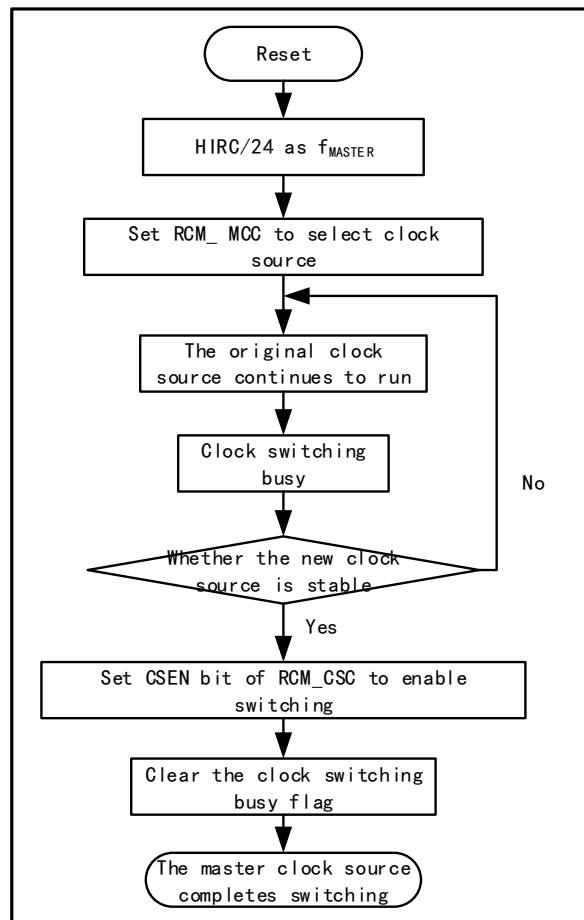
Reset

HIRC/24 as $f_{MASTER}$

Set RCM_ MCC to select clock source

The original clock source continues to run

Clock switching busy

No

Whether the new clock source is stable

Yes

Set CSEN bit of RCM_CSC to enable switching

Clear the clock switching busy flag

The master clock source completes switching